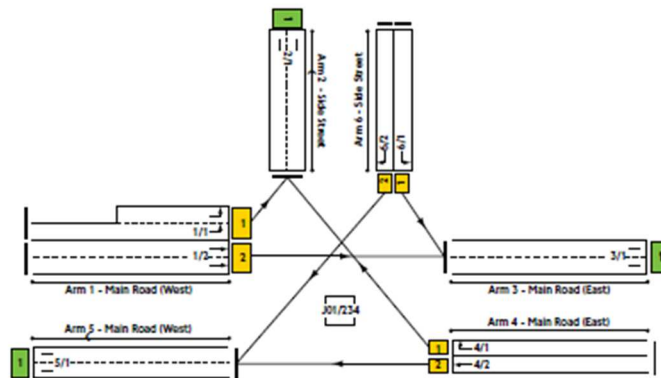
1
2/1
Arm 2 - Side Street
Arm 6 - Side Street
6/2
6/1
2
1
1
1/1
2
1/2
3/1
1
Arm 1 - Main Road (West)
Arm 3 - Main Road (East)
J01/234
Arm 5 - Main Road (West)
Arm 4 - Main Road (East)
1
4/1
2
4/2
1
5/1